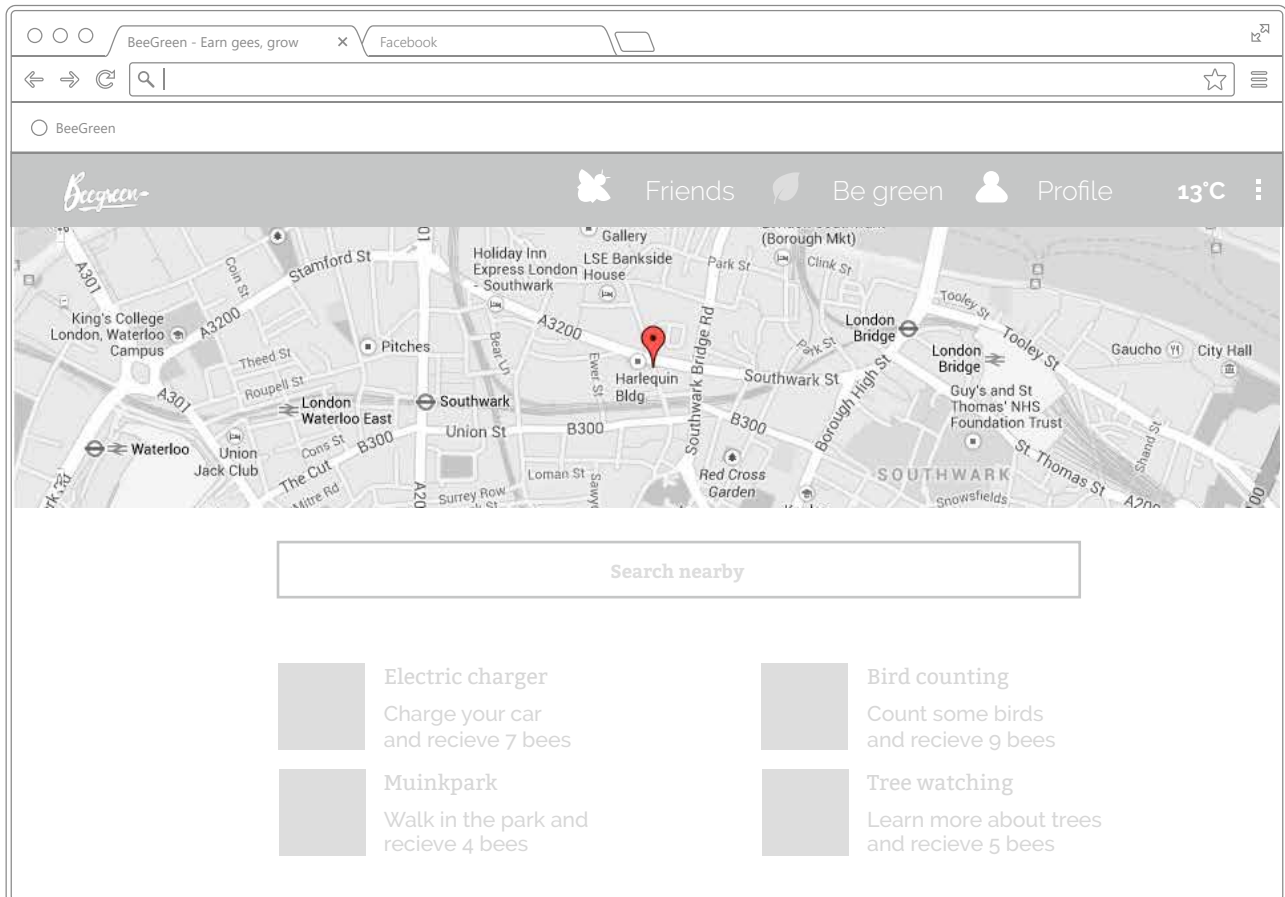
BeeGreen - Earn gees, grow ×
Facebook

BeeGreen

Beegreen
Friends Be green Profile 13°C

Gallery
(Borough Mkt)
Holiday Inn Express London - Southwark
LSE Bankside House
Park St
Clink St
Stamford St
Coin St
A301
A3200
King's College London, Waterloo Campus
Pitches
Theed St
Roupell St
A3200
Bear Ln
Ewer St
Harlequin Bldg
Southwark Bridge Rd
Southwark St
Park St
London Bridge
Tooley St
London Bridge
Gaucho
City Hall
A301
London Waterloo East
Southwark
Union St
B300
B300
Borough High St
Guy's and St Thomas' NHS Foundation Trust
Waterloo
Union Jack Club
Cons St
B300
The Cut
Mitre Rd
A201
Surrey Row
Loman St
Red Cross Garden
SOUTHWARK
St. Thomas St
Snowsfields
Shand St

Search nearby

Electric charger
Charge your car and recieve 7 bees

Bird counting
Count some birds and recieve 9 bees

Muinkpark
Walk in the park and recieve 4 bees

Tree watching
Learn more about trees and recieve 5 bees